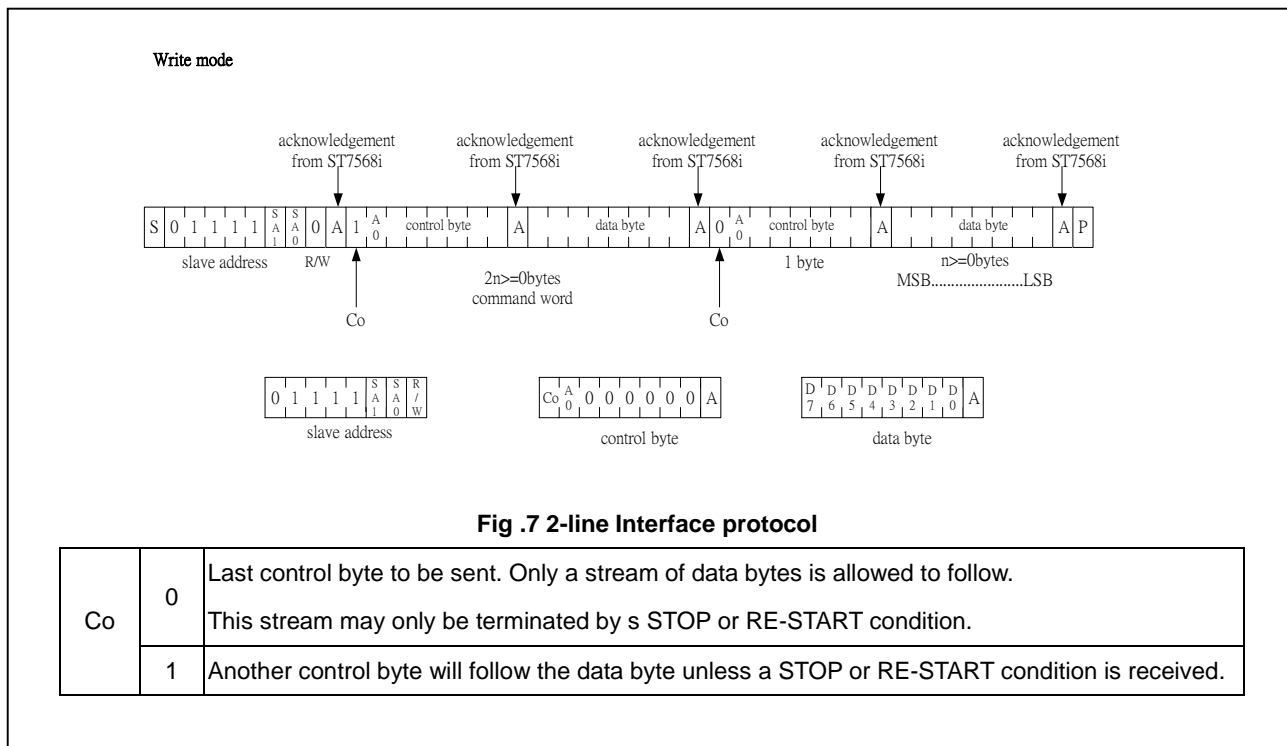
Write mode

acknowledgement from ST7568i

acknowledgement from ST7568i

acknowledgement from ST7568i

acknowledgement from ST7568i

acknowledgement from ST7568i

S 0 1 1 1 1 SA1 SA0 0 A 1 A0 control byte A data byte A 0 A0 control byte A data byte A P

slave address R/W

2n>=0bytes command word

1 byte

n>=0bytes MSB.......................LSB

Co

Co

0 1 1 1 1 SA1 SA0 R/W

slave address

Co A0 0 0 0 0 0 0 A

control byte

D7 D6 D5 D4 D3 D2 D1 D0 A

data byte

**Fig .7 2-line Interface protocol**

| Co | 0 | Last control byte to be sent. Only a stream of data bytes is allowed to follow. This stream may only be terminated by s STOP or RE-START condition. |
|---|---|---|
| | 1 | Another control byte will follow the data byte unless a STOP or RE-START condition is received. |